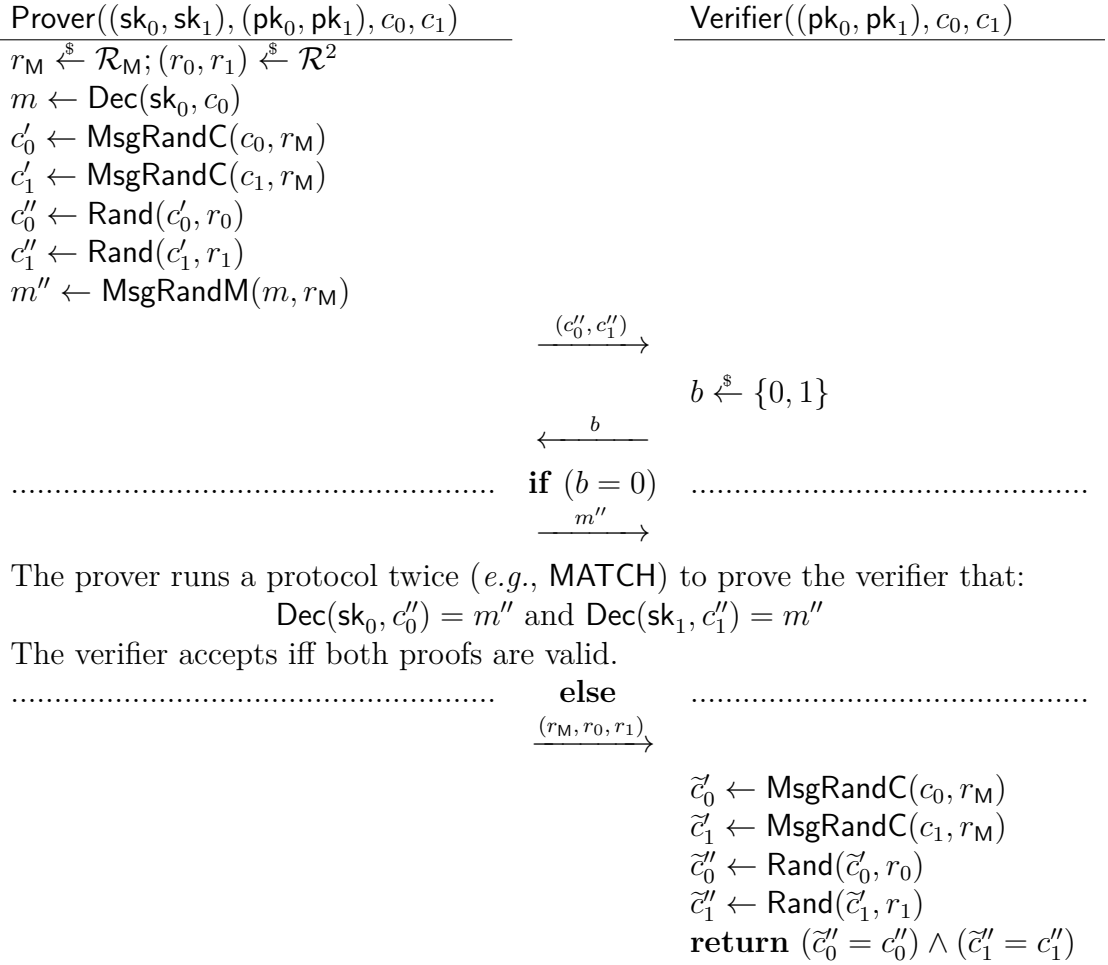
Prover$((\mathsf{sk}_0, \mathsf{sk}_1), (\mathsf{pk}_0, \mathsf{pk}_1), c_0, c_1)$

Verifier$((\mathsf{pk}_0, \mathsf{pk}_1), c_0, c_1)$

$r_{\mathsf{M}} \xleftarrow{\$} \mathcal{R}_{\mathsf{M}}; (r_0, r_1) \xleftarrow{\$} \mathcal{R}^2$
$m \leftarrow \mathsf{Dec}(\mathsf{sk}_0, c_0)$
$c_0' \leftarrow \mathsf{MsgRandC}(c_0, r_{\mathsf{M}})$
$c_1' \leftarrow \mathsf{MsgRandC}(c_1, r_{\mathsf{M}})$
$c_0'' \leftarrow \mathsf{Rand}(c_0', r_0)$
$c_1'' \leftarrow \mathsf{Rand}(c_1', r_1)$
$m'' \leftarrow \mathsf{MsgRandM}(m, r_{\mathsf{M}})$

$\xrightarrow{(c_0'', c_1'')}$

$b \xleftarrow{\$} \{0, 1\}$

$\xleftarrow{b}$

.................................................. **if** $(b = 0)$ ..................................................

$\xrightarrow{m''}$

The prover runs a protocol twice (*e.g.*, MATCH) to prove the verifier that:
$\mathsf{Dec}(\mathsf{sk}_0, c_0'') = m''$ and $\mathsf{Dec}(\mathsf{sk}_1, c_1'') = m''$
The verifier accepts iff both proofs are valid.

.................................................. **else** ..................................................

$\xrightarrow{(r_{\mathsf{M}}, r_0, r_1)}$

$\widetilde{c}_0' \leftarrow \mathsf{MsgRandC}(c_0, r_{\mathsf{M}})$
$\widetilde{c}_1' \leftarrow \mathsf{MsgRandC}(c_1, r_{\mathsf{M}})$
$\widetilde{c}_0'' \leftarrow \mathsf{Rand}(\widetilde{c}_0', r_0)$
$\widetilde{c}_1'' \leftarrow \mathsf{Rand}(\widetilde{c}_1', r_1)$
**return** $(\widetilde{c}_0'' = c_0'') \wedge (\widetilde{c}_1'' = c_1'')$